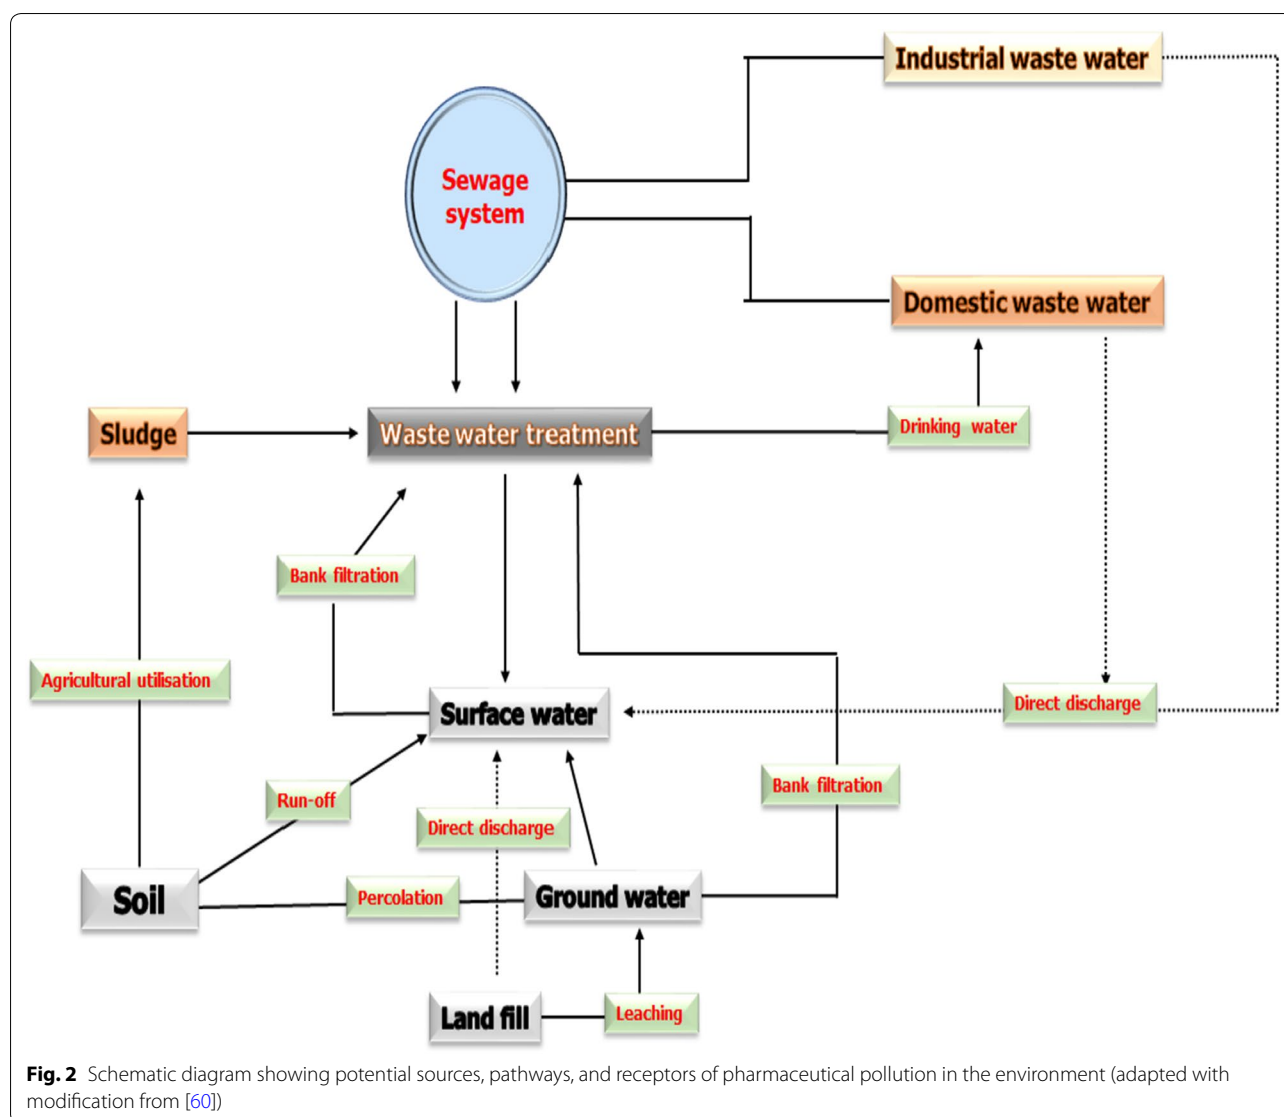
Industrial waste water

Sewage system

Domestic waste water

Sludge

Waste water treatment

Drinking water

Bank filtration

Agricultural utilisation

Surface water

Direct discharge

Run-off

Bank filtration

Direct discharge

Soil

Percolation

Ground water

Land fill

Leaching

**Fig. 2** Schematic diagram showing potential sources, pathways, and receptors of pharmaceutical pollution in the environment (adapted with modification from [60])